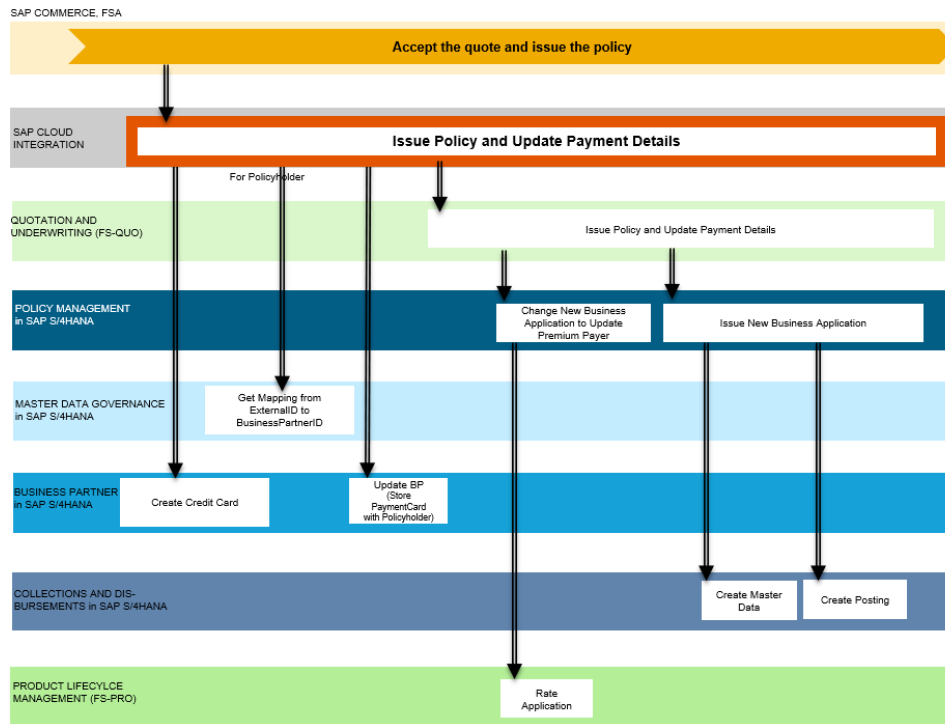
SAP COMMERCE, FSA

Accept the quote and issue the policy

SAP CLOUD INTEGRATION

Issue Policy and Update Payment Details

For Policyholder

QUOTATION AND UNDERWRITING (FS-QUO)

Issue Policy and Update Payment Details

POLICY MANAGEMENT in SAP S/4HANA

Change New Business Application to Update Premium Payer

Issue New Business Application

MASTER DATA GOVERNANCE in SAP S/4HANA

Get Mapping from ExternalID to BusinessPartnerID

BUSINESS PARTNER in SAP S/4HANA

Create Credit Card

Update BP (Store PaymentCard with Policyholder)

COLLECTIONS AND DISBURSEMENTS in SAP S/4HANA

Create Master Data

Create Posting

PRODUCT LIFECYLCE MANAGEMENT (FS-PRO)

Rate Application